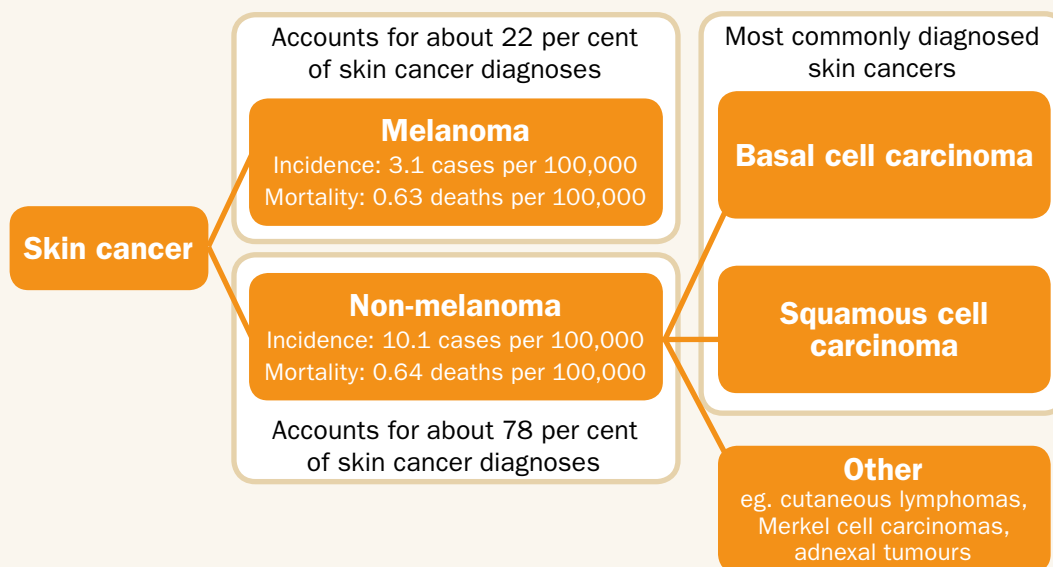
Skin cancer

Accounts for about 22 per cent of skin cancer diagnoses

Melanoma
Incidence: 3.1 cases per 100,000
Mortality: 0.63 deaths per 100,000

Non-melanoma
Incidence: 10.1 cases per 100,000
Mortality: 0.64 deaths per 100,000

Accounts for about 78 per cent of skin cancer diagnoses

Most commonly diagnosed skin cancers

Basal cell carcinoma

Squamous cell carcinoma

Other
eg. cutaneous lymphomas, Merkel cell carcinomas, adnexal tumours